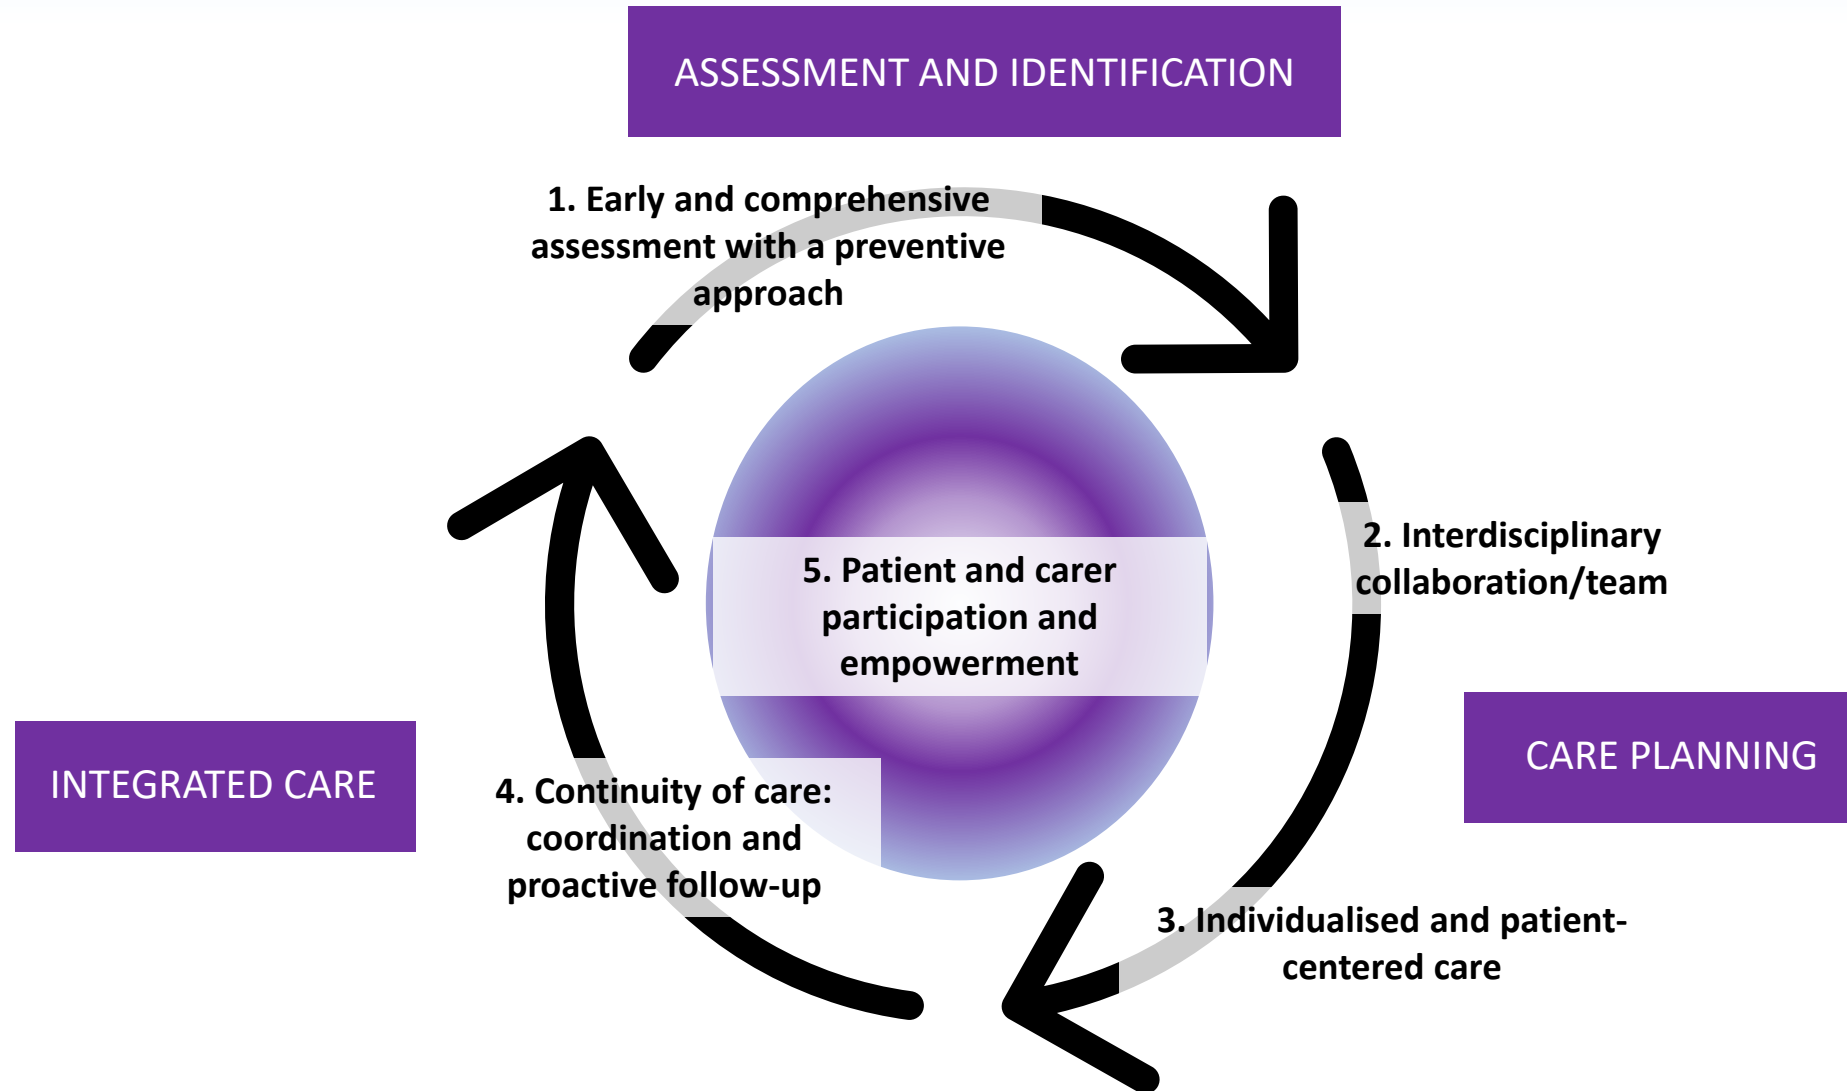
ASSESSMENT AND IDENTIFICATION

1. Early and comprehensive assessment with a preventive approach

2. Interdisciplinary collaboration/team

CARE PLANNING

3. Individualised and patient-centered care

4. Continuity of care: coordination and proactive follow-up

INTEGRATED CARE

5. Patient and carer participation and empowerment